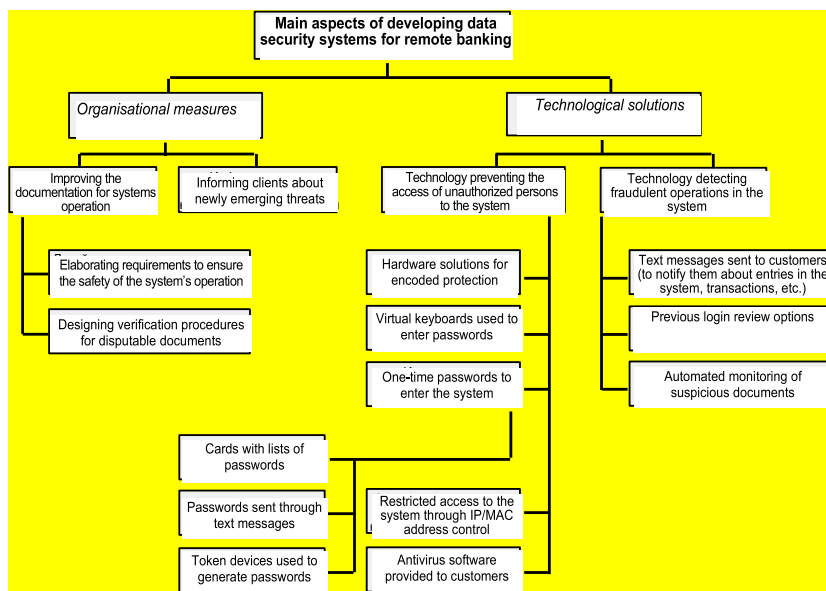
Main aspects of developing data security systems for remote banking

Organisational measures

Technological solutions

Improving the documentation for systems operation

Informing clients about newly emerging threats

Technology preventing the access of unauthorized persons to the system

Technology detecting fraudulent operations in the system

Elaborating requirements to ensure the safety of the system's operation

Designing verification procedures for disputable documents

Hardware solutions for encoded protection

Virtual keyboards used to enter passwords

One-time passwords to enter the system

Text messages sent to customers (to notify them about entries in the system, transactions, etc.)

Previous login review options

Automated monitoring of suspicious documents

Cards with lists of passwords

Passwords sent through text messages

Token devices used to generate passwords

Restricted access to the system through IP/MAC address control

Antivirus software provided to customers